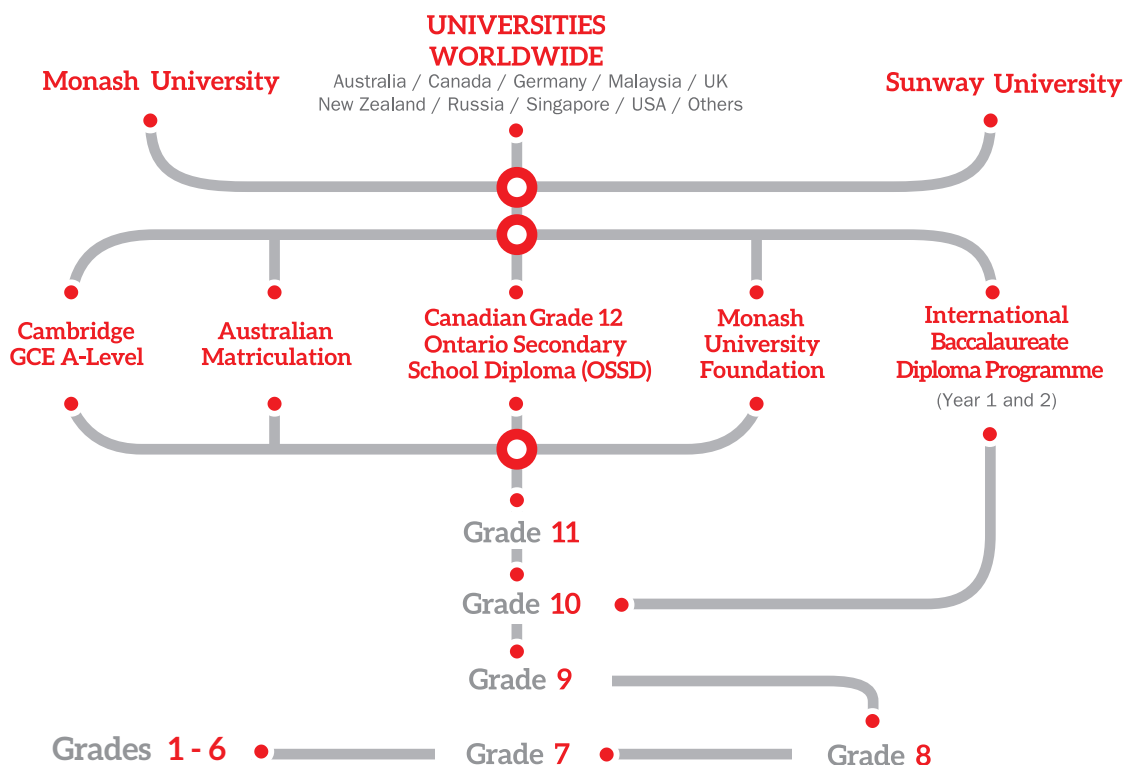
UNIVERSITIES WORLDWIDE
Australia / Canada / Germany / Malaysia / UK
New Zealand / Russia / Singapore / USA / Others

Monash University

Sunway University

Cambridge GCE A-Level

Australian Matriculation

Canadian Grade 12 Ontario Secondary School Diploma (OSSD)

Monash University Foundation

International Baccalaureate Diploma Programme
(Year 1 and 2)

Grade 11

Grade 10

Grade 9

Grades 1 - 6

Grade 7

Grade 8